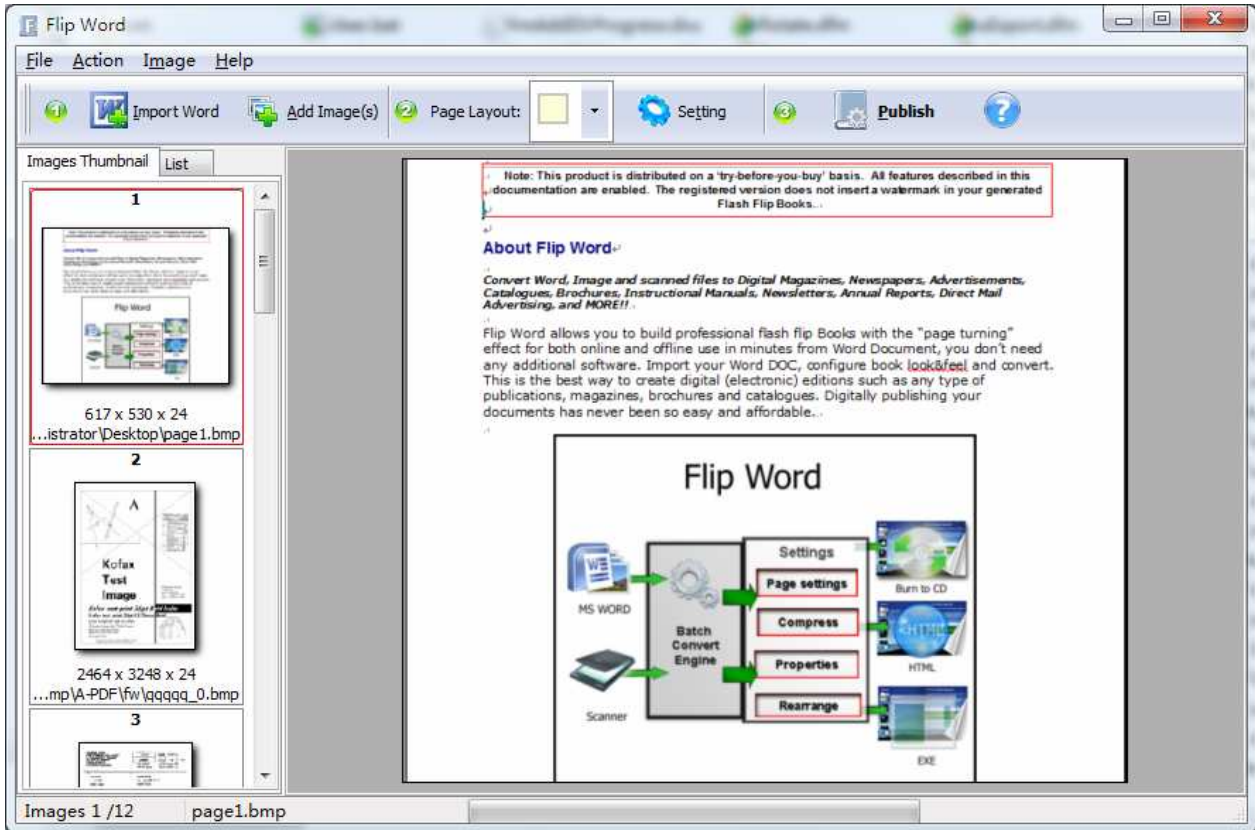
Flip Word

File Action Image Help

Import Word
Add Image(s)
Page Layout:
Setting
Publish

Images Thumbnail
List

1
617 x 530 x 24
...istrator\Desktop\page1.bmp

2
Kofax
Test
Image
2464 x 3248 x 24
...mp\A-PDF\fw\qqqqq_0.bmp

3

Note: This product is distributed on a 'try-before-you-buy' basis. All features described in this documentation are enabled. The registered version does not insert a watermark in your generated Flash Flip Books.

About Flip Word

Convert Word, Image and scanned files to Digital Magazines, Newspapers, Advertisements, Catalogues, Brochures, Instructional Manuals, Newsletters, Annual Reports, Direct Mail Advertising, and MORE!!

Flip Word allows you to build professional flash flip Books with the "page turning" effect for both online and offline use in minutes from Word Document, you don't need any additional software. Import your Word DOC, configure book look&feel and convert. This is the best way to create digital (electronic) editions such as any type of publications, magazines, brochures and catalogues. Digitally publishing your documents has never been so easy and affordable.

Flip Word

MS WORD
Scanner
Batch Convert Engine
Settings
Page settings
Compress
Properties
Rearrange
Burn to CD
HTML
EXE

Images 1 /12
page1.bmp